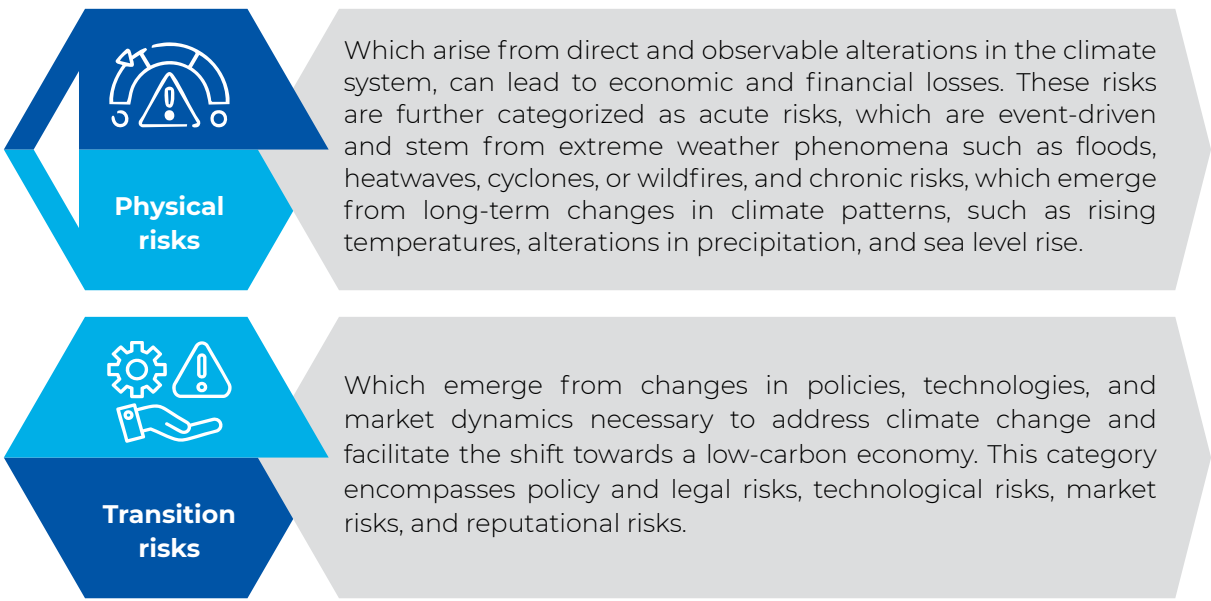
Physical risks

Which arise from direct and observable alterations in the climate system, can lead to economic and financial losses. These risks are further categorized as acute risks, which are event-driven and stem from extreme weather phenomena such as floods, heatwaves, cyclones, or wildfires, and chronic risks, which emerge from long-term changes in climate patterns, such as rising temperatures, alterations in precipitation, and sea level rise.

Transition risks

Which emerge from changes in policies, technologies, and market dynamics necessary to address climate change and facilitate the shift towards a low-carbon economy. This category encompasses policy and legal risks, technological risks, market risks, and reputational risks.